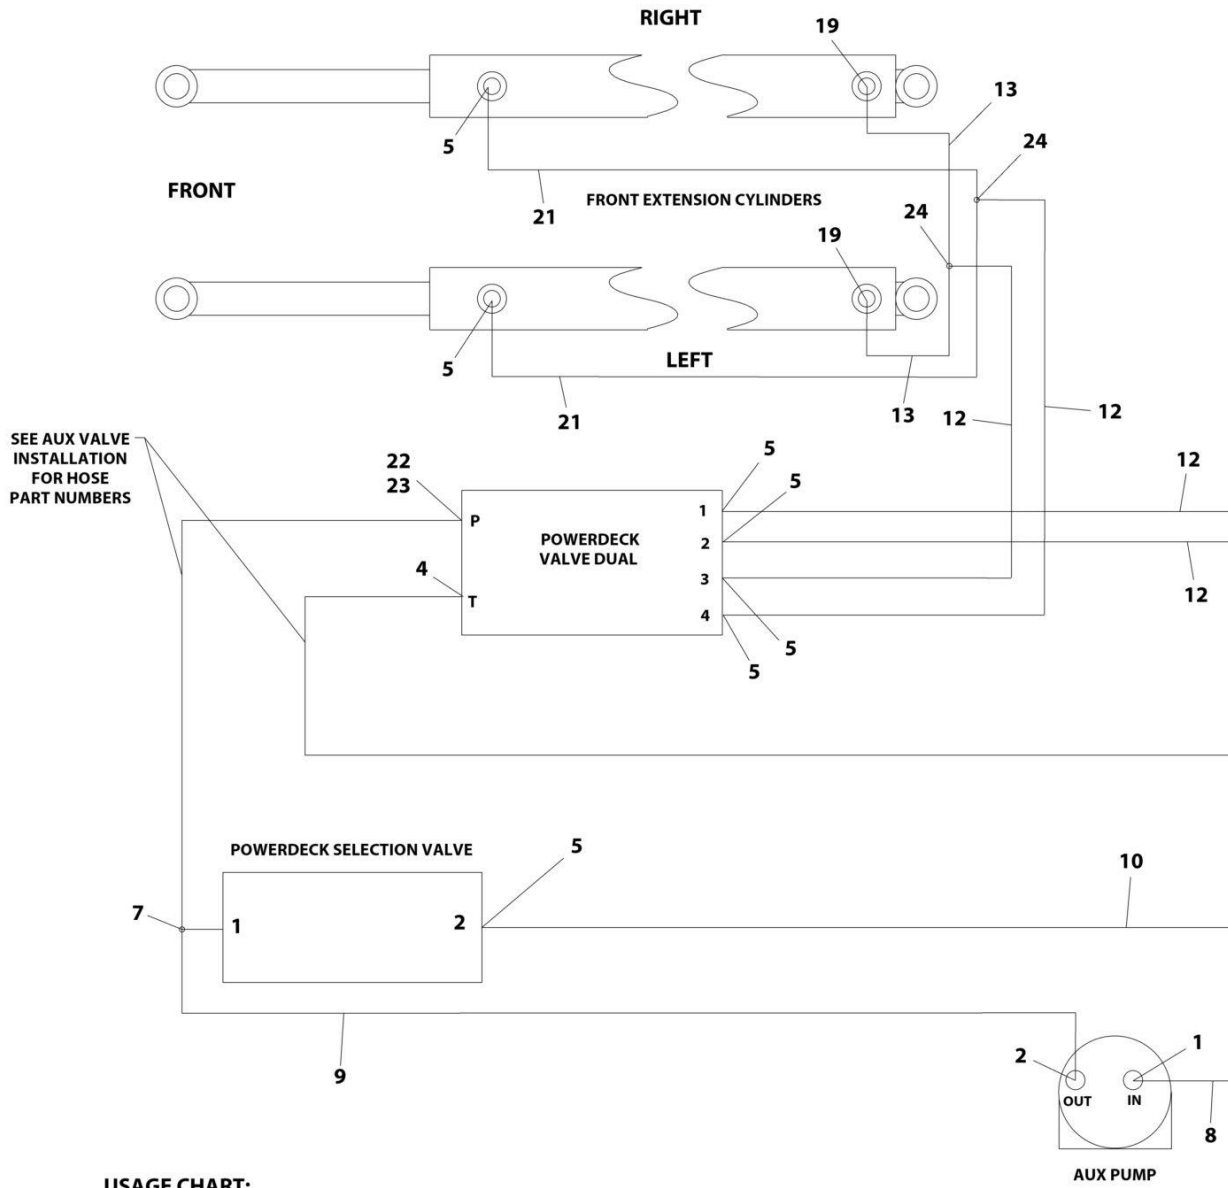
RIGHT

19

13

24

5

FRONT

21

FRONT EXTENSION CYLINDERS

24

19

5

LEFT

21

13

12

12

SEE AUX VALVE INSTALLATION FOR HOSE PART NUMBERS

22
23

P

POWERDECK VALVE DUAL

1

2

3

4

5

5

12

12

4

T

5

5

POWERDECK SELECTION VALVE

5

10

7

1

2

9

2

OUT

IN

1

8

AUX PUMP

USAGE CHART: